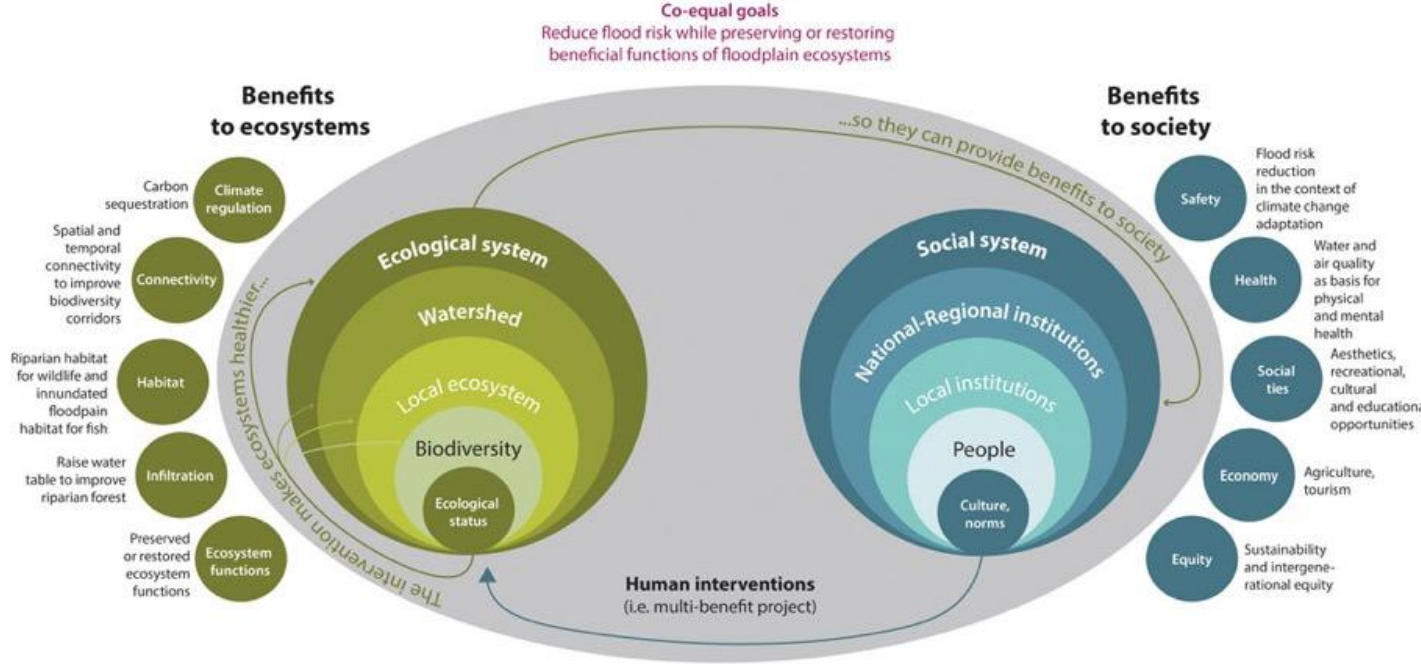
Co-equal goals
Reduce flood risk while preserving or restoring beneficial functions of floodplain ecosystems

Benefits to ecosystems

Carbon sequestration
Climate regulation

Spatial and temporal connectivity to improve biodiversity corridors
Connectivity

Riparian habitat for wildlife and innundated floodpain habitat for fish
Habitat

Raise water table to improve riparian forest
Infiltration

Preserved or restored ecosystem functions
Ecosystem functions

The intervention makes ecosystems healthier...

...so they can provide benefits to society

Ecological system
Watershed
Local ecosystem
Biodiversity
Ecological status

Social system
National-Regional institutions
Local institutions
People
Culture, norms

Human interventions
(i.e. multi-benefit project)

Benefits to society

Safety
Flood risk reduction in the context of climate change adaptation

Health
Water and air quality as basis for physical and mental health

Social ties
Aesthetics, recreational, cultural and educationa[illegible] opportunities

Economy
Agriculture, tourism

Equity
Sustainability and intergenerational equity